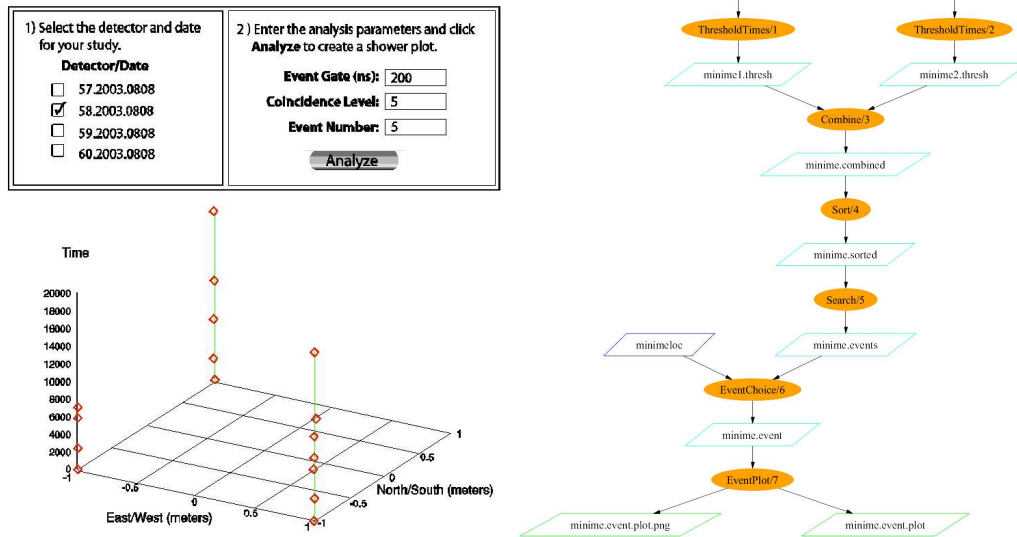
1) Select the detector and date for your study.

Detector/Date

☐ 57.2003.0808
☑ 58.2003.0808
☐ 59.2003.0808
☐ 60.2003.0808

2 ) Enter the analysis parameters and click **Analyze** to create a shower plot.

Event Gate (ns): 200
Coincidence Level: 5
Event Number: 5

Analyze

Time

20000
18000
16000
14000
12000
10000
8000
6000
4000
2000
0
-1
-0.5
0
0.5
1
East/West (meters)
-1
-0.5
0
0.5
1
North/South (meters)

ThresholdTimes/1
ThresholdTimes/2
minime1.thresh
minime2.thresh
Combine/3
minime.combined
Sort/4
minime.sorted
Search/5
minimeloc
minime.events
EventChoice/6
minime.event
EventPlot/7
minime.event.plot.png
minime.event.plot